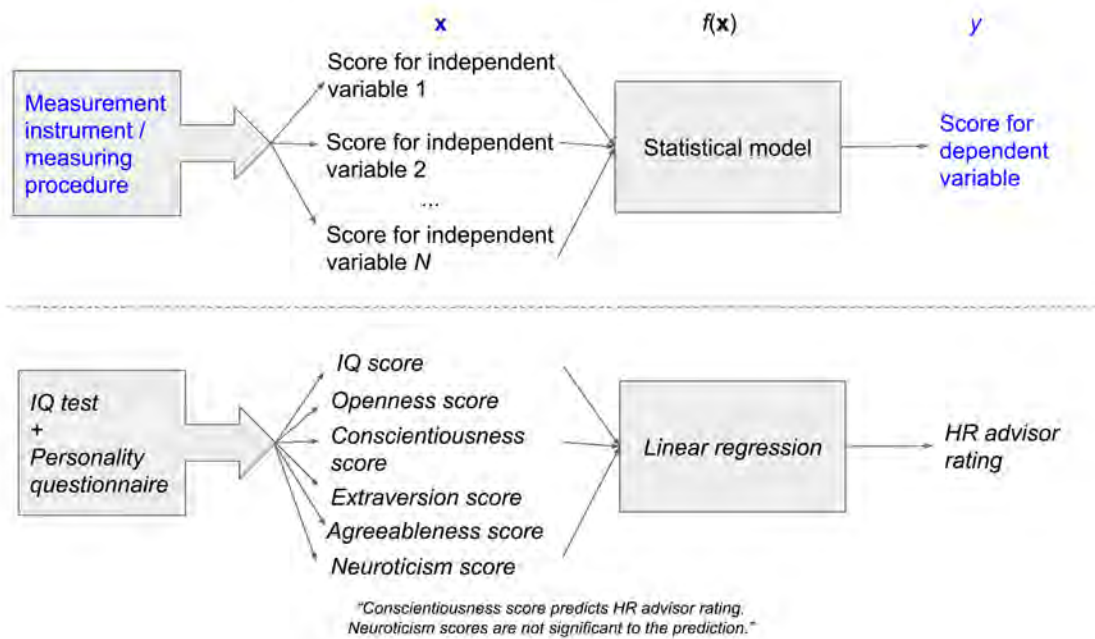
$\mathbf{x}$

$f(\mathbf{x})$

$y$

Measurement instrument / measuring procedure

Score for independent variable 1

Score for independent variable 2

...

Score for independent variable $N$

Statistical model

Score for dependent variable

IQ test + Personality questionnaire

IQ score

Openness score

Conscientiousness score

Extraversion score

Agreeableness score

Neuroticism score

Linear regression

HR advisor rating

"Conscientiousness score predicts HR advisor rating. Neuroticism scores are not significant to the prediction."